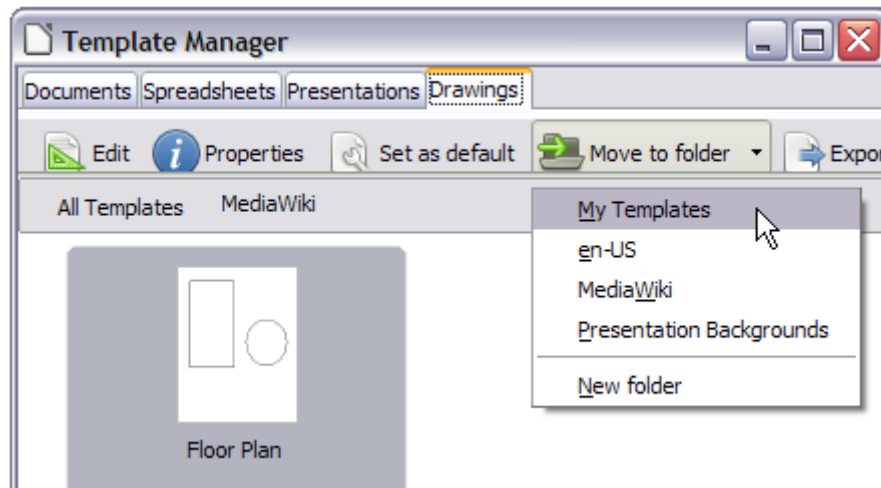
Template Manager

Documents Spreadsheets Presentations Drawings

Edit Properties Set as default Move to folder Expor

All Templates MediaWiki

My Templates
en-US
MediaWiki
Presentation Backgrounds
New folder

Floor Plan